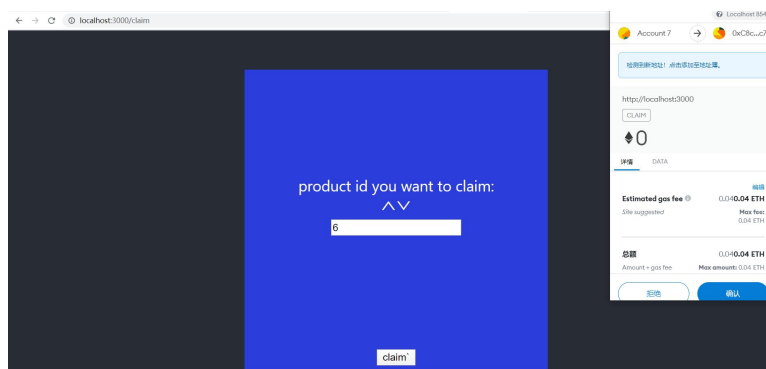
localhost:3000/claim

product id you want to claim:
^V
6

claim`

Localhost 854

Account 7

0xC8c...c7

检测到新地址！点击添加至地址簿。

http://localhost:3000

CLAIM

0

详情 DATA

编辑

Estimated gas fee

0.04**0.04 ETH**

Site suggested

Max fee: 0.04 ETH

总额

0.04**0.04 ETH**

Amount + gas fee

Max amount: 0.04 ETH

拒绝

确认